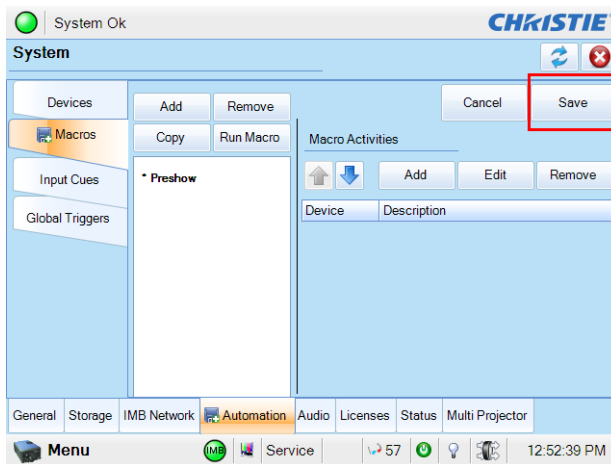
System Ok

CHRISTIE

System

Devices

Macros

Input Cues

Global Triggers

Add

Remove

Copy

Run Macro

* Preshow

Cancel

Save

Macro Activities

Add

Edit

Remove

| Device | Description |
|---|---|

General

Storage

IMB Network

Automation

Audio

Licenses

Status

Multi Projector

Menu

IMB

Service

57

12:52:39 PM